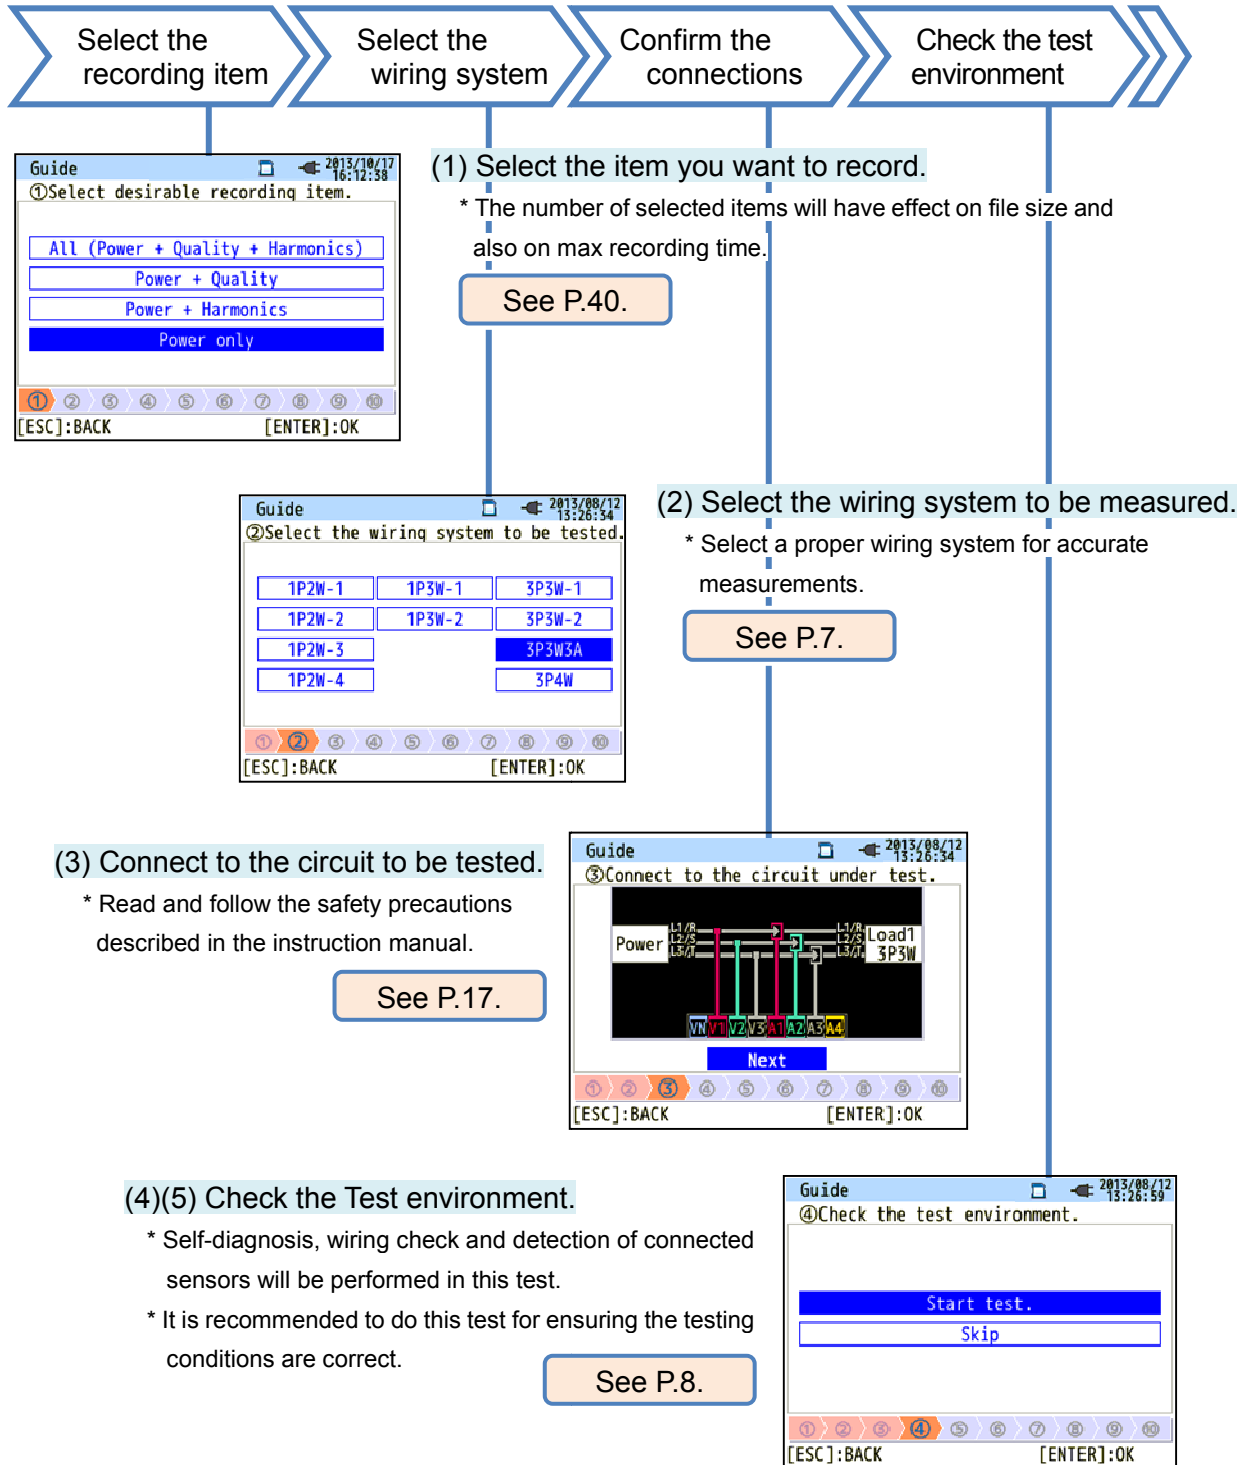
Select the recording item

Select the wiring system

Confirm the connections

Check the test environment

Guide 2013/10/17 16:12:38
①Select desirable recording item.
All (Power + Quality + Harmonics)
Power + Quality
Power + Harmonics
Power only
① ② ③ ④ ⑤ ⑥ ⑦ ⑧ ⑨ ⑩
[ESC]:BACK [ENTER]:OK

(1) Select the item you want to record.
* The number of selected items will have effect on file size and also on max recording time.
See P.40.

Guide 2013/08/12 13:26:34
②Select the wiring system to be tested.

| 1P2W-1 | 1P3W-1 | 3P3W-1 |
|---|---|---|
| 1P2W-2 | 1P3W-2 | 3P3W-2 |
| 1P2W-3 | | 3P3W3A |
| 1P2W-4 | | 3P4W |

① ② ③ ④ ⑤ ⑥ ⑦ ⑧ ⑨ ⑩
[ESC]:BACK [ENTER]:OK

(2) Select the wiring system to be measured.
* Select a proper wiring system for accurate measurements.
See P.7.

(3) Connect to the circuit to be tested.
* Read and follow the safety precautions described in the instruction manual.
See P.17.

Guide 2013/08/12 13:26:34
③Connect to the circuit under test.
Power L1/R L2/S L3/T L1/R L2/S L3/T Load1 3P3W
VN V1 V2 V3 A1 A2 A3 A4
Next
① ② ③ ④ ⑤ ⑥ ⑦ ⑧ ⑨ ⑩
[ESC]:BACK [ENTER]:OK

(4)(5) Check the Test environment.
* Self-diagnosis, wiring check and detection of connected sensors will be performed in this test.
* It is recommended to do this test for ensuring the testing conditions are correct.
See P.8.

Guide 2013/08/12 13:26:59
④Check the test environment.
Start test.
Skip
① ② ③ ④ ⑤ ⑥ ⑦ ⑧ ⑨ ⑩
[ESC]:BACK [ENTER]:OK